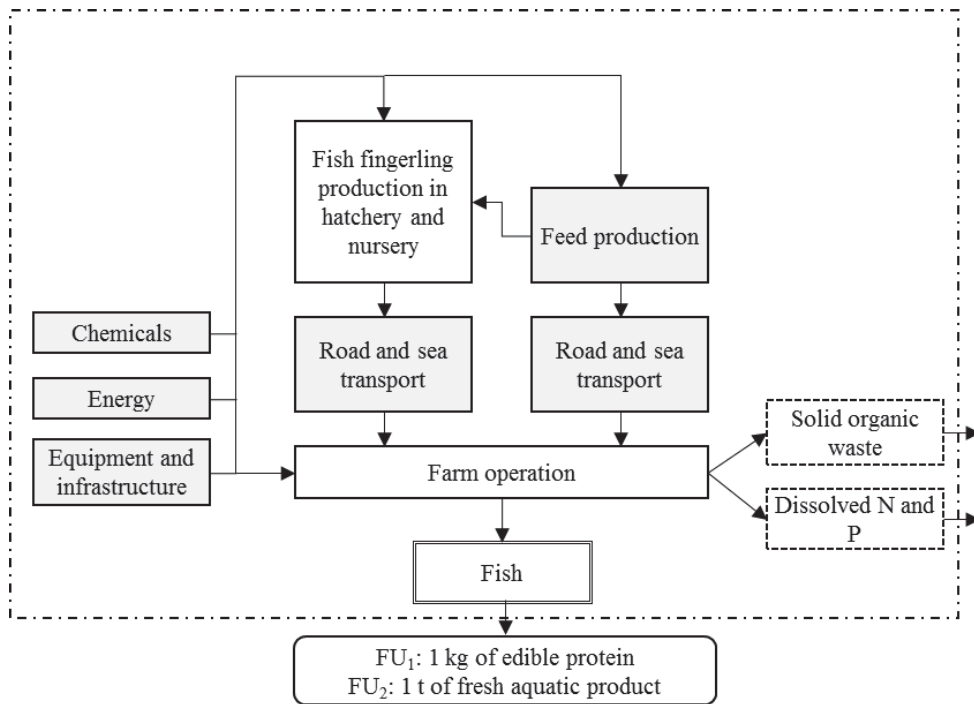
Fish fingerling production in hatchery and nursery

Feed production

Chemicals

Energy

Equipment and infrastructure

Road and sea transport

Road and sea transport

Farm operation

Solid organic waste

Dissolved N and P

Fish

$FU_1$: 1 kg of edible protein
$FU_2$: 1 t of fresh aquatic product